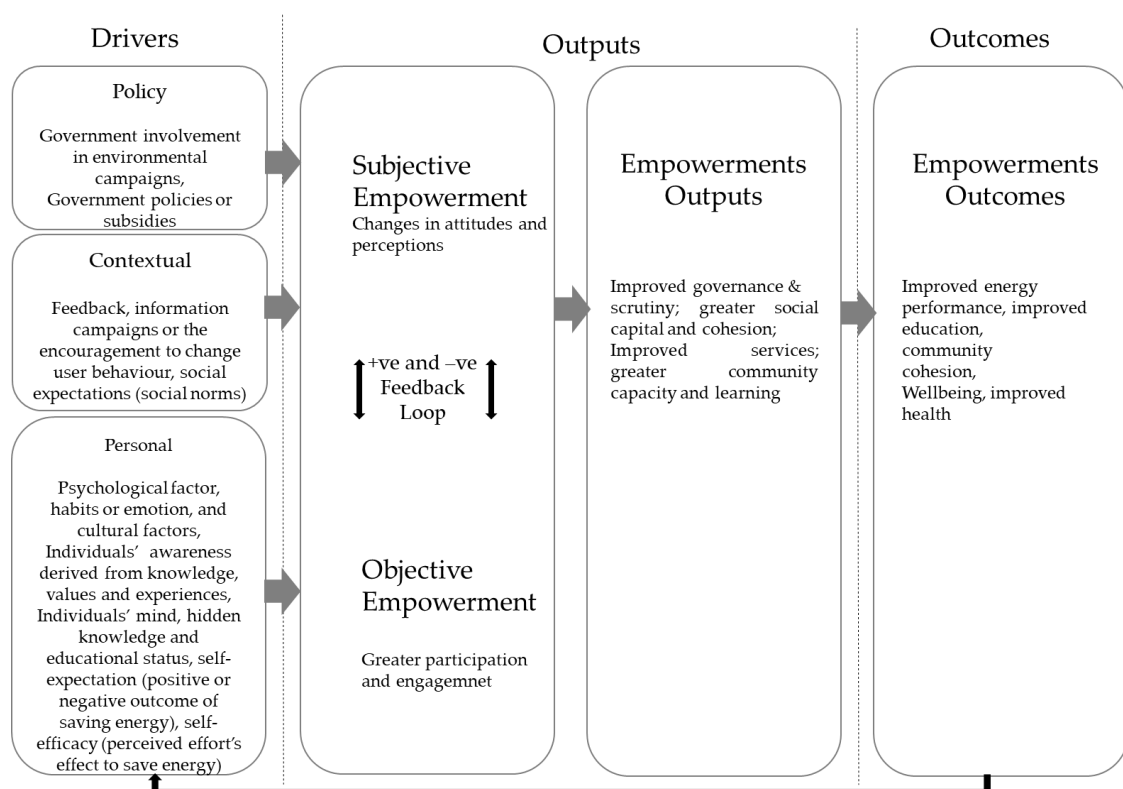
Drivers

Outputs

Outcomes

Policy

Government involvement in environmental campaigns, Government policies or subsidies

Contextual

Feedback, information campaigns or the encouragement to change user behaviour, social expectations (social norms)

Personal

Psychological factor, habits or emotion, and cultural factors, Individuals' awareness derived from knowledge, values and experiences, Individuals' mind, hidden knowledge and educational status, self-expectation (positive or negative outcome of saving energy), self-efficacy (perceived effort's effect to save energy)

Subjective Empowerment
Changes in attitudes and perceptions

+ve and –ve Feedback Loop

Objective Empowerment

Greater participation and engagemnet

Empowerments Outputs

Improved governance & scrutiny; greater social capital and cohesion; Improved services; greater community capacity and learning

Empowerments Outcomes

Improved energy performance, improved education, community cohesion, Wellbeing, improved health